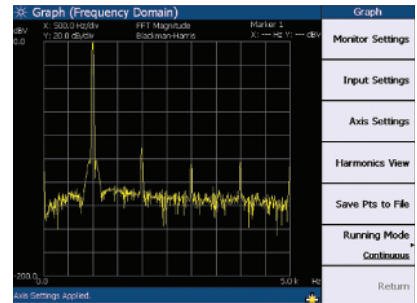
Graph (Frequency Domain)

X: 500.0 Hz/div
Y: 20.0 dBV/div

FFT Magnitude
Blackman-Harris

Marker 1
X: --- Hz Y: --- dBV

dBV
0.0

-200.0
0.0

5.0 k Hz

Axis Settings Applied.

Graph

Monitor Settings

Input Settings

Axis Settings

Harmonics View

Save Pts to File

Running Mode
Continuous

Return